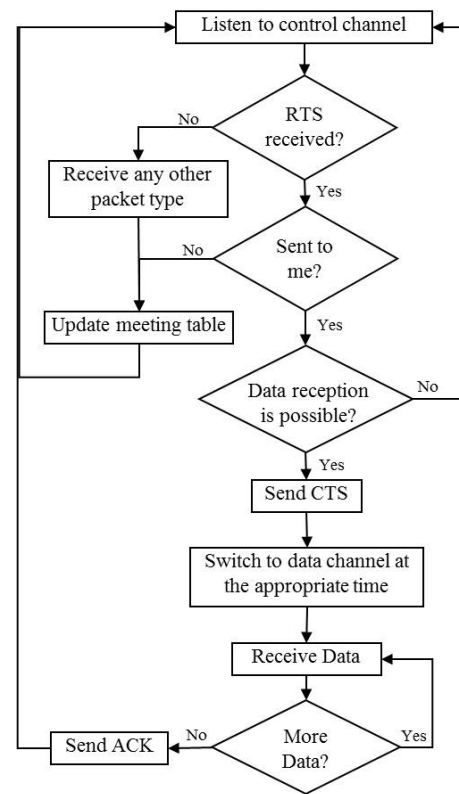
Listen to control channel

RTS received?

No

Receive any other packet type

Yes

No

Sent to me?

Update meeting table

Yes

Data reception is possible?

No

Yes

Send CTS

Switch to data channel at the appropriate time

Receive Data

Send ACK

No

More Data?

Yes